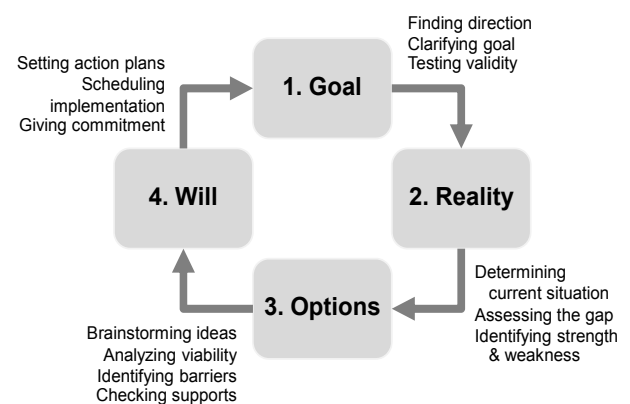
Setting action plans
Scheduling implementation
Giving commitment

1. Goal

Finding direction
Clarifying goal
Testing validity

4. Will

2. Reality

Determining current situation
Assessing the gap
Identifying strength & weakness

3. Options

Brainstorming ideas
Analyzing viability
Identifying barriers
Checking supports